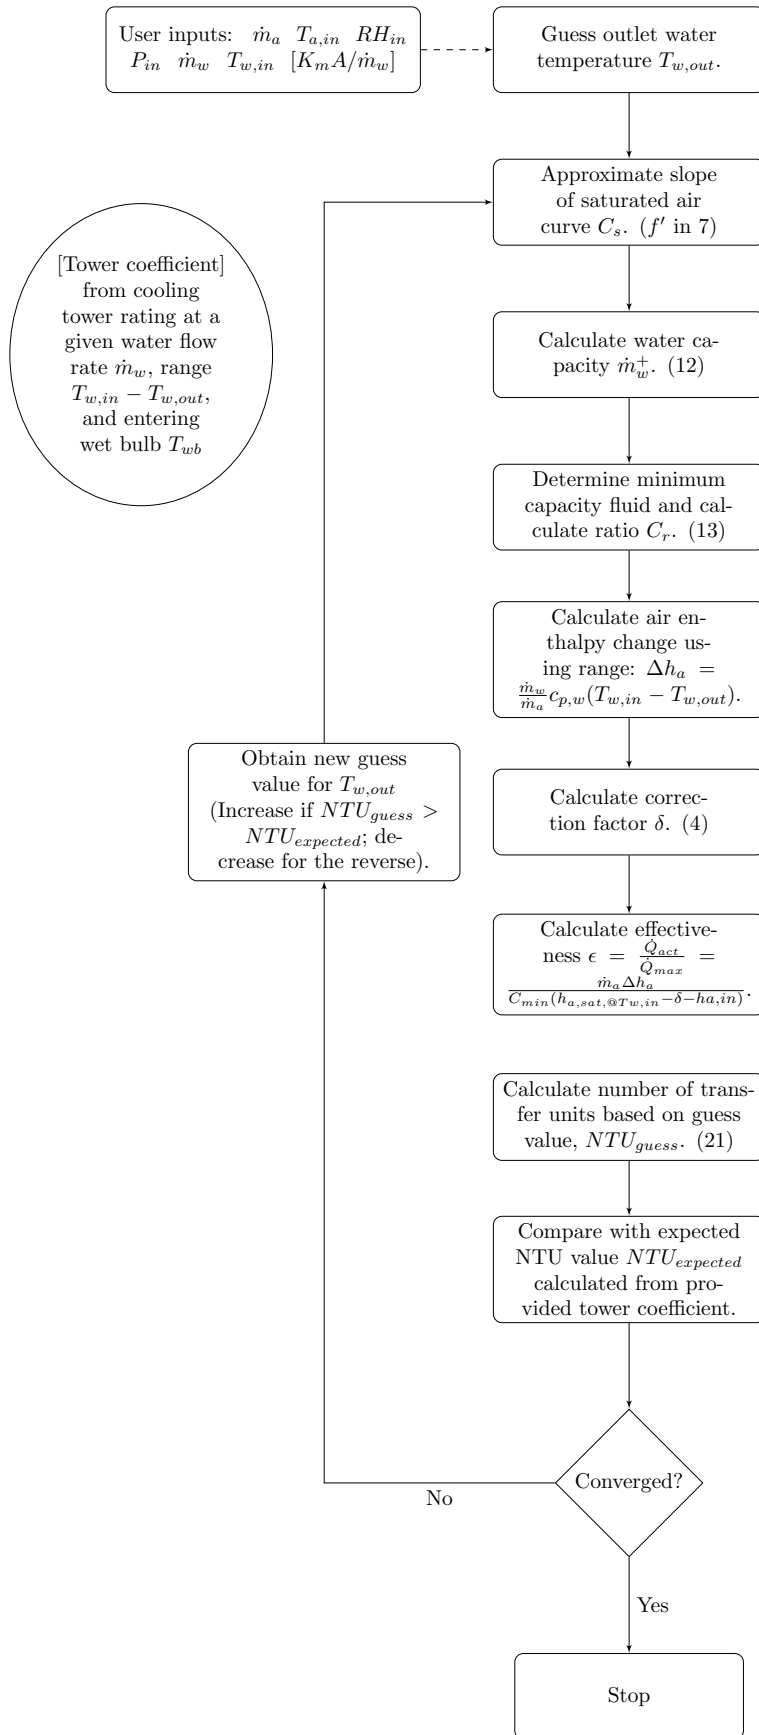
User inputs: $\dot{m}_a$ $T_{a,in}$ $RH_{in}$ $P_{in}$ $\dot{m}_w$ $T_{w,in}$ $[K_mA/\dot{m}_w]$

Guess outlet water temperature $T_{w,out}$.

Approximate slope of saturated air curve $C_s$. ($f'$ in 7)

[Tower coefficient] from cooling tower rating at a given water flow rate $\dot{m}_w$, range $T_{w,in} - T_{w,out}$, and entering wet bulb $T_{wb}$

Calculate water capacity $\dot{m}_w^+$. (12)

Determine minimum capacity fluid and calculate ratio $C_r$. (13)

Calculate air enthalpy change using range: $\Delta h_a = \frac{\dot{m}_w}{\dot{m}_a} c_{p,w}(T_{w,in} - T_{w,out})$.

Obtain new guess value for $T_{w,out}$ (Increase if $NTU_{guess} > NTU_{expected}$; decrease for the reverse).

Calculate correction factor $\delta$. (4)

Calculate effectiveness $\epsilon = \frac{\dot{Q}_{act}}{\dot{Q}_{max}} = \frac{\dot{m}_a \Delta h_a}{C_{min}(h_{a,sat,@Tw,in} - \delta - ha,in)}$.

Calculate number of transfer units based on guess value, $NTU_{guess}$. (21)

Compare with expected NTU value $NTU_{expected}$ calculated from provided tower coefficient.

Converged?

No

Yes

Stop